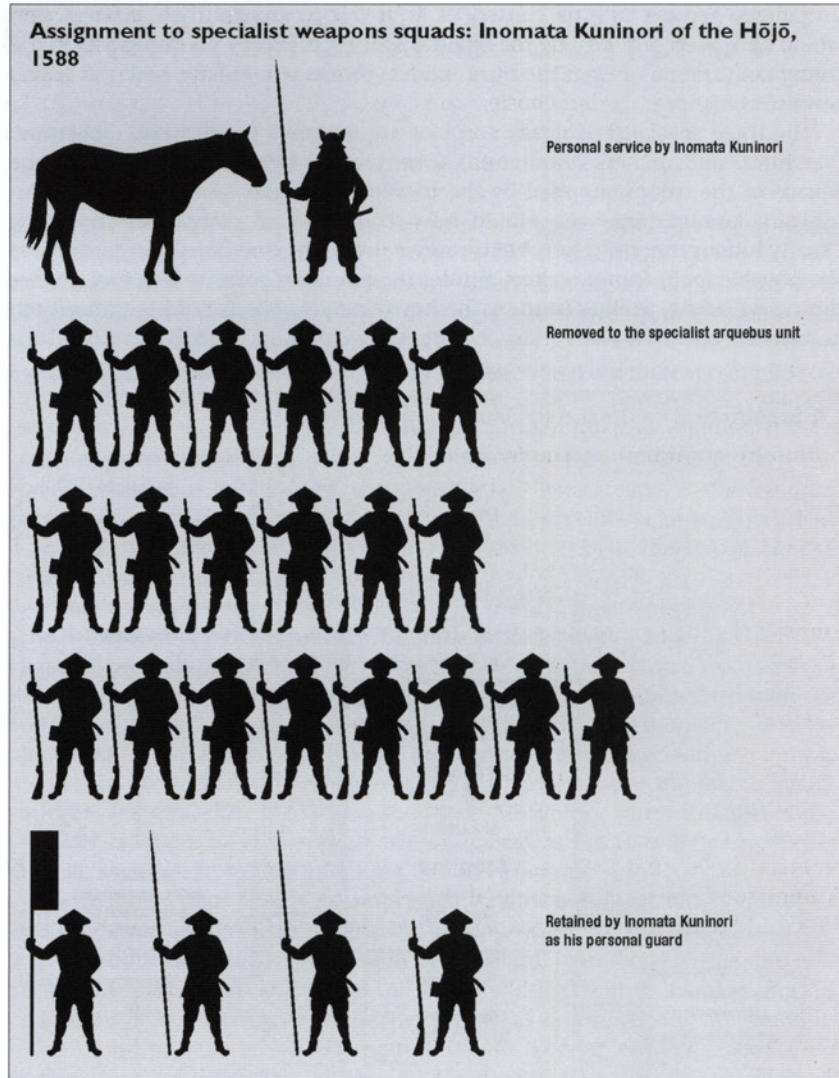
Assignment to specialist weapons squads: Inomata Kuninori of the Hōjō, 1588

Personal service by Inomata Kuninori

Removed to the specialist arquebus unit

Retained by Inomata Kuninori as his personal guard